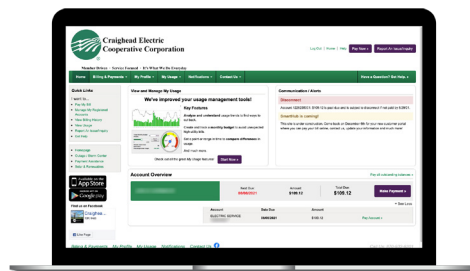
Craighead Electric Cooperative Corporation

Member Driven – Service Focused – It's What We Do Everyday

Log Out | Home | Help | Pay Now | Report An Issue/Inquiry

Home | Billing & Payments | My Profile | My Usage | Notifications | Contact Us | Have a Question? Get Help

Quick Links

I want to...
Pay My Bill
Manage My Registered Accounts
View Billing History
View Usage
Report An Issue/Inquiry
Get Help

Prebudget
Outage / Storm Center
Payment Assistance
Rebates & Incentives

Download on the App Store
GET IT ON Google Play

Find us on Facebook

Craighea...

View and Manage My Usage

We've improved your usage management tools!

Key Features

Analyze and understand usage trends to find ways to cut back.

Create and track a monthly budget to avoid unexpected high utility bills.

Get a personal range of data to compare effectiveness in usage.

Start Now

Check out all this great My Usage features. Start Now

Communication / Alerts

Disconnect

Account 0000000 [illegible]

GreenWatt is coming!

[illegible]

Account Overview

Pay all outstanding balances

Due Date 00/00/2021 | Account $100.12 | Total Due $100.12 | Make Payment

Account | Due Date | Account
ELECTRIC SERVICE | 00/00/2021 | $100.12 | Pay Account

Billing & Payments | My Profile | My Usage | Notifications | Contact Us